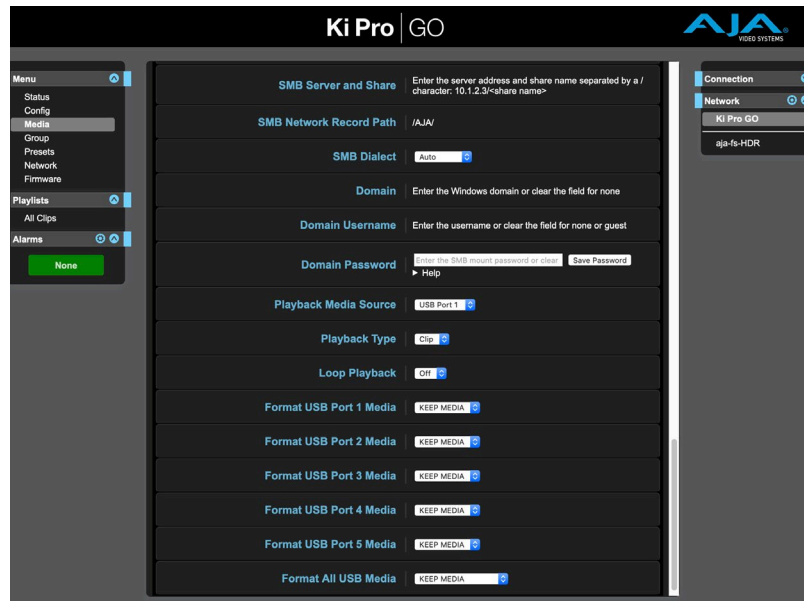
Ki Pro | GO

AJA VIDEO SYSTEMS

Menu
Status
Config
Media
Group
Presets
Network
Firmware

Playlists
All Clips

Alarms
None

| SMB Server and Share | Enter the server address and share name separated by a / character: 10.1.2.3/<share name> |
|---|---|
| SMB Network Record Path | /AJA/ |
| SMB Dialect | Auto |
| Domain | Enter the Windows domain or clear the field for none |
| Domain Username | Enter the username or clear the field for none or guest |
| Domain Password | Enter the SMB mount password or clear · Save Password · ▶ Help |
| Playback Media Source | USB Port 1 |
| Playback Type | Clip |
| Loop Playback | Off |
| Format USB Port 1 Media | KEEP MEDIA |
| Format USB Port 2 Media | KEEP MEDIA |
| Format USB Port 3 Media | KEEP MEDIA |
| Format USB Port 4 Media | KEEP MEDIA |
| Format USB Port 5 Media | KEEP MEDIA |
| Format All USB Media | KEEP MEDIA |

Connection
Network
Ki Pro GO
aja-fs-HDR